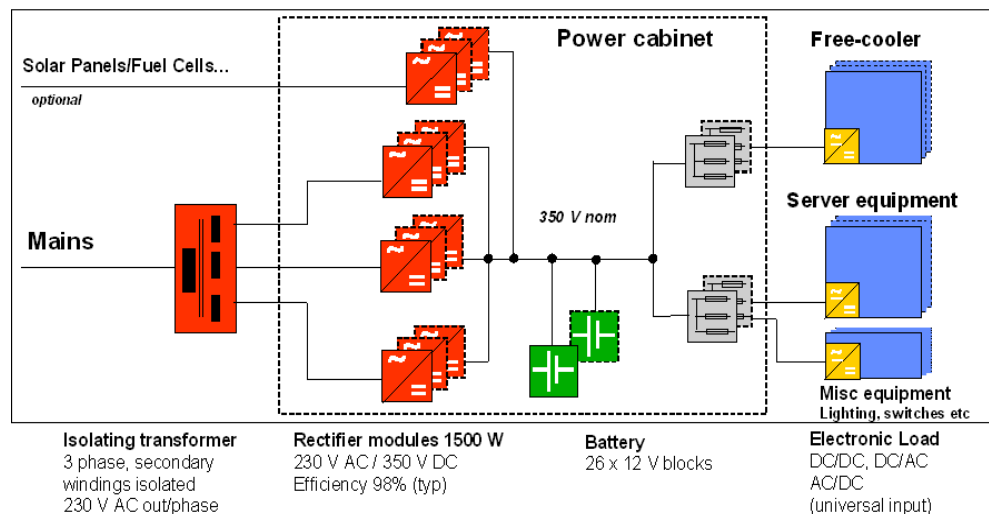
Power cabinet

Free-cooler

Solar Panels/Fuel Cells...

optional

Server equipment

350 V nom

Mains

Misc equipment

Lighting, switches etc

Isolating transformer
3 phase, secondary windings isolated
230 V AC out/phase

Rectifier modules 1500 W
230 V AC / 350 V DC
Efficiency 98% (typ)

Battery
26 x 12 V blocks

Electronic Load
DC/DC, DC/AC
AC/DC
(universal input)